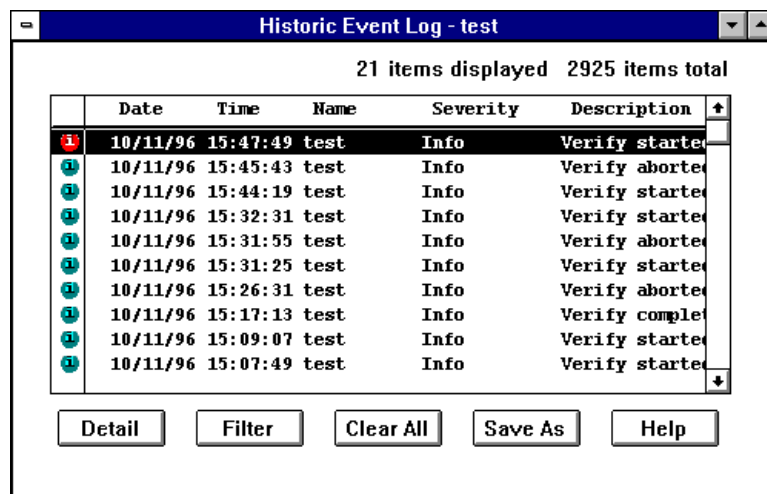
Historic Event Log - test

21 items displayed 2925 items total

| | Date | Time | Name | Severity | Description |
|---|---|---|---|---|---|
| i | 10/11/96 | 15:47:49 | test | Info | Verify starte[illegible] |
| i | 10/11/96 | 15:45:43 | test | Info | Verify aborte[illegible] |
| i | 10/11/96 | 15:44:19 | test | Info | Verify starte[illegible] |
| i | 10/11/96 | 15:32:31 | test | Info | Verify starte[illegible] |
| i | 10/11/96 | 15:31:55 | test | Info | Verify aborte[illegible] |
| i | 10/11/96 | 15:31:25 | test | Info | Verify starte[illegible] |
| i | 10/11/96 | 15:26:31 | test | Info | Verify aborte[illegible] |
| i | 10/11/96 | 15:17:13 | test | Info | Verify complet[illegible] |
| i | 10/11/96 | 15:09:07 | test | Info | Verify starte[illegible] |
| i | 10/11/96 | 15:07:49 | test | Info | Verify starte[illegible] |

Detail Filter Clear All Save As Help